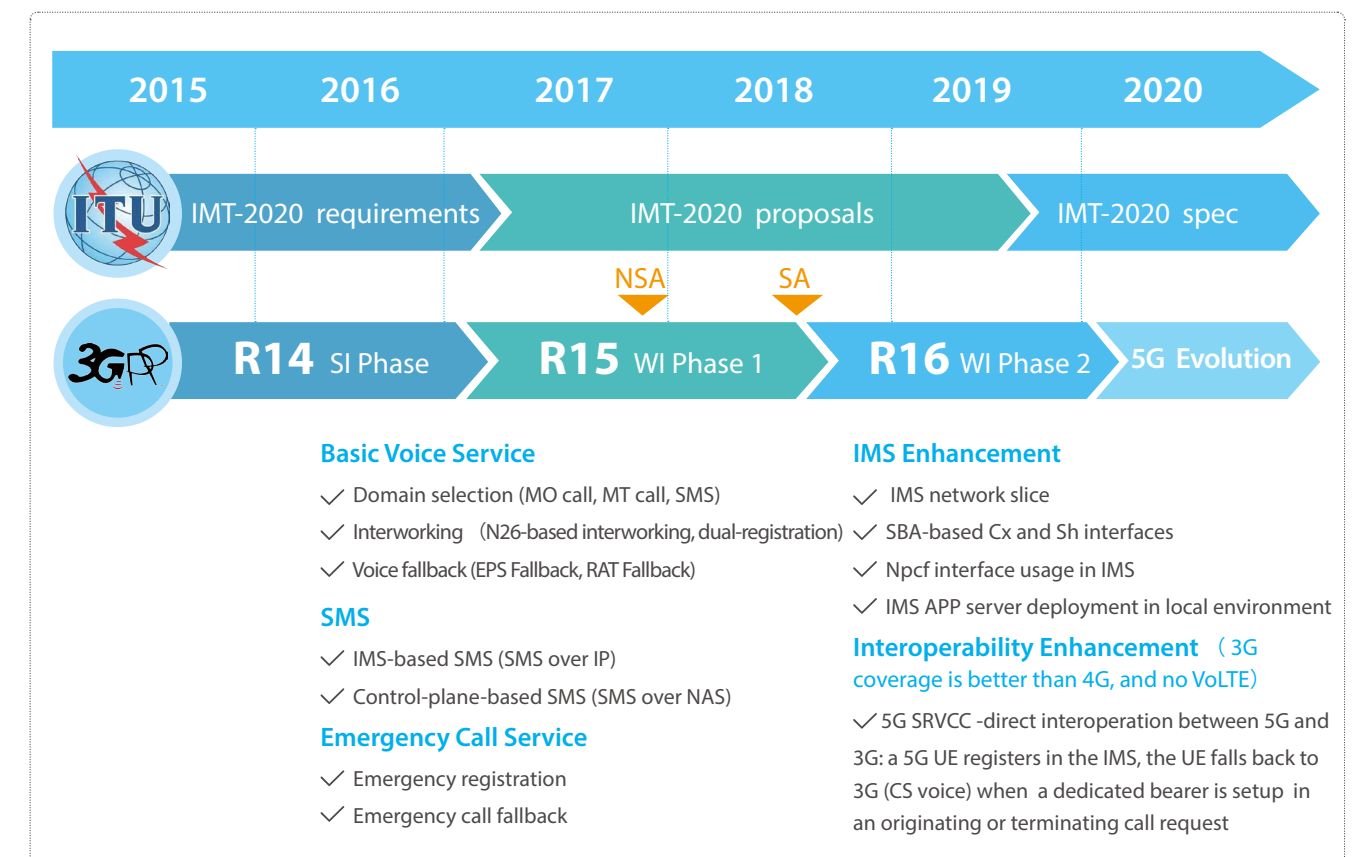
2015 2016 2017 2018 2019 2020

ITU

IMT-2020 requirements

IMT-2020 proposals

IMT-2020 spec

NSA

SA

3GPP

R14 SI Phase

R15 WI Phase 1

R16 WI Phase 2

5G Evolution

Basic Voice Service

✓ Domain selection (MO call, MT call, SMS)

✓ Interworking （N26-based interworking, dual-registration)

✓ Voice fallback (EPS Fallback, RAT Fallback)

SMS

✓ IMS-based SMS (SMS over IP)

✓ Control-plane-based SMS (SMS over NAS)

Emergency Call Service

✓ Emergency registration

✓ Emergency call fallback

IMS Enhancement

✓ IMS network slice

✓ SBA-based Cx and Sh interfaces

✓ Npcf interface usage in IMS

✓ IMS APP server deployment in local environment

Interoperability Enhancement （3G coverage is better than 4G, and no VoLTE）

✓ 5G SRVCC -direct interoperation between 5G and 3G: a 5G UE registers in the IMS, the UE falls back to 3G (CS voice) when a dedicated bearer is setup in an originating or terminating call request